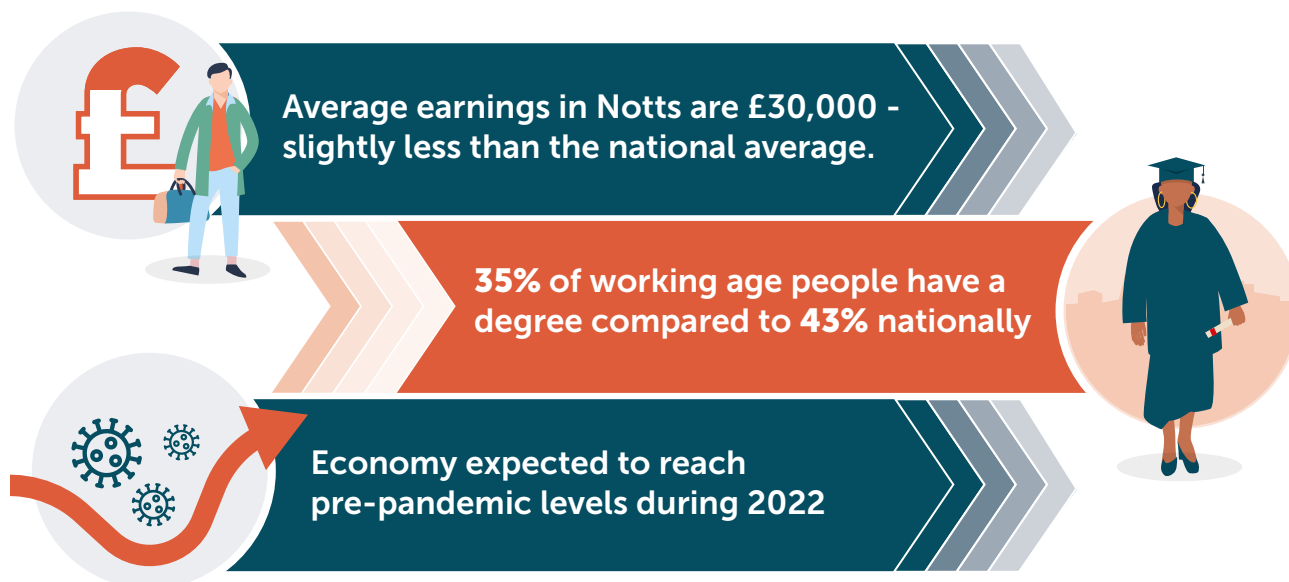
£

Average earnings in Notts are £30,000 - slightly less than the national average.

35% of working age people have a degree compared to 43% nationally

Economy expected to reach pre-pandemic levels during 2022